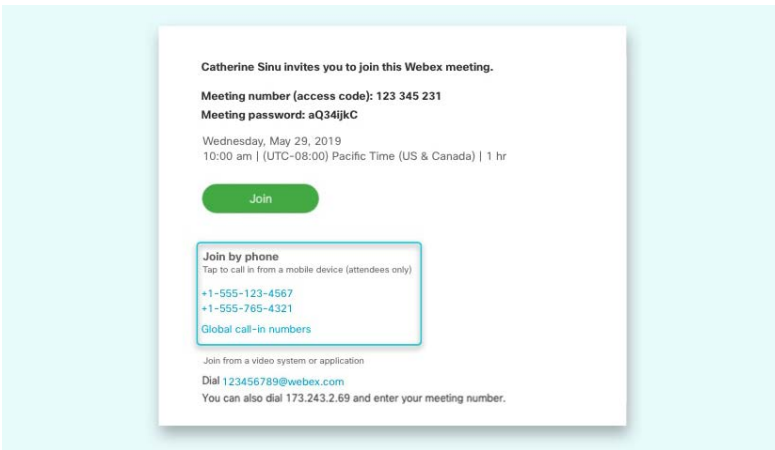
Catherine Sinu invites you to join this Webex meeting.

Meeting number (access code): 123 345 231

Meeting password: aQ34ijkC

Wednesday, May 29, 2019
10:00 am | (UTC-08:00) Pacific Time (US & Canada) | 1 hr

Join

Join by phone
Tap to call in from a mobile device (attendees only)

+1-555-123-4567
+1-555-765-4321

Global call-in numbers

Join from a video system or application

Dial 123456789@webex.com
You can also dial 173.243.2.69 and enter your meeting number.